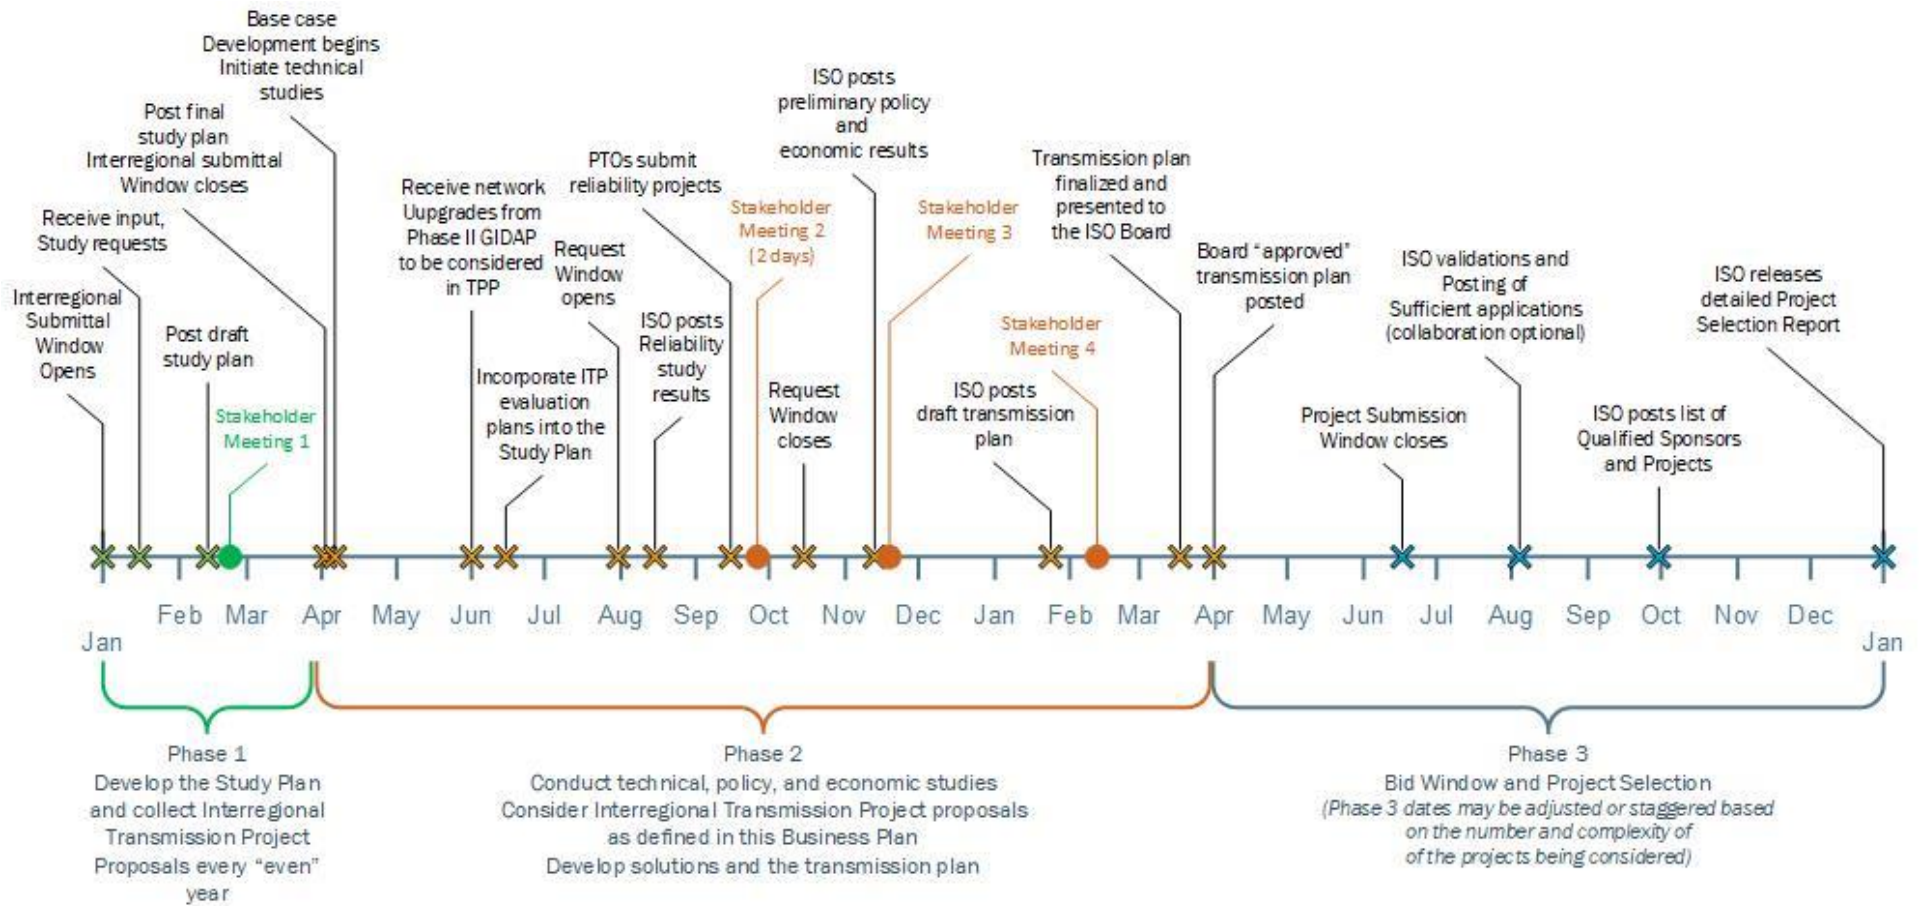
Base case Development begins Initiate technical studies

Post final study plan Interregional submittal Window closes

Receive input, Study requests

Interregional Submittal Window Opens

Post draft study plan

Stakeholder Meeting 1

Receive network Uupgrades from Phase II GIDAP to be considered in TPP

Incorporate ITP evaluation plans into the Study Plan

Request Window opens

PTOs submit reliability projects

ISO posts Reliability study results

Stakeholder Meeting 2 (2 days)

Request Window closes

ISO posts preliminary policy and economic results

Stakeholder Meeting 3

ISO posts draft transmission plan

Stakeholder Meeting 4

Transmission plan finalized and presented to the ISO Board

Board "approved" transmission plan posted

Project Submission Window closes

ISO validations and Posting of Sufficient applications (collaboration optional)

ISO posts list of Qualified Sponsors and Projects

ISO releases detailed Project Selection Report

Jan Feb Mar Apr May Jun Jul Aug Sep Oct Nov Dec Jan Feb Mar Apr May Jun Jul Aug Sep Oct Nov Dec Jan

Phase 1
Develop the Study Plan and collect Interregional Transmission Project Proposals every "even" year

Phase 2
Conduct technical, policy, and economic studies
Consider Interregional Transmission Project proposals as defined in this Business Plan
Develop solutions and the transmission plan

Phase 3
Bid Window and Project Selection
(Phase 3 dates may be adjusted or staggered based on the number and complexity of of the projects being considered)